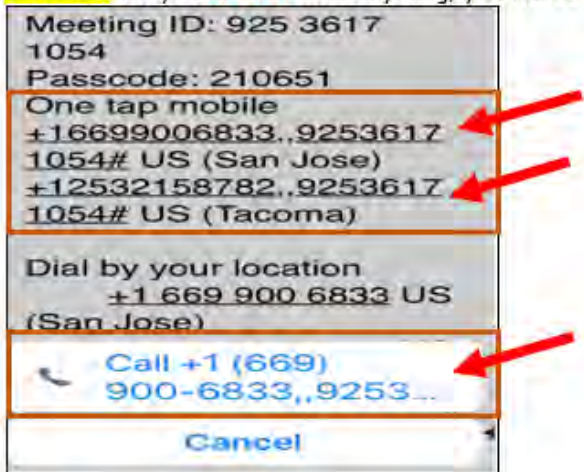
Meeting ID: 925 3617 1054
Passcode: 210651
One tap mobile
+16699006833,,9253617 1054# US (San Jose)
+12532158782,,9253617 1054# US (Tacoma)

Dial by your location
+1 669 900 6833 US (San Jose)

Call +1 (669) 900-6833,,9253...

Cancel